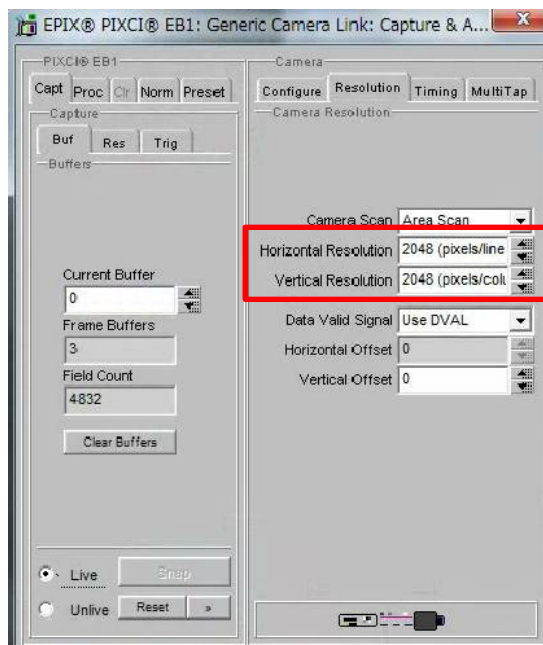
EPIX® PIXCI® EB1: Generic Camera Link: Capture & A...

PIXCI® EB1

Capt Proc Clr Norm Preset

Capture

Buf Res Trig

Buffers

Current Buffer

0

Frame Buffers

3

Field Count

4832

Clear Buffers

Live Snap

Unlive Reset »

Camera

Configure Resolution Timing MultiTap

Camera Resolution

Camera Scan Area Scan

Horizontal Resolution 2048 (pixels/line

Vertical Resolution 2048 (pixels/colu

Data Valid Signal Use DVAL

Horizontal Offset 0

Vertical Offset 0